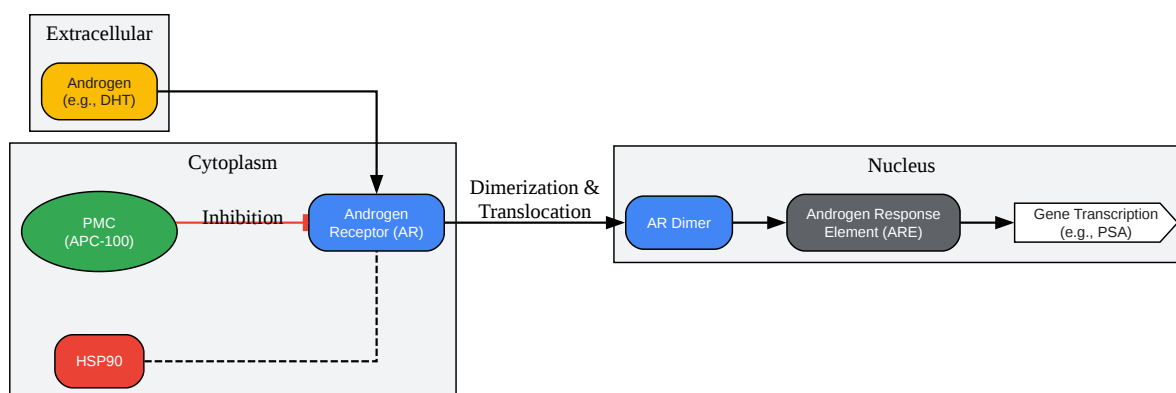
Extracellular

Androgen (e.g., DHT)

Cytoplasm

PMC (APC-100)

Inhibition

Androgen Receptor (AR)

HSP90

Dimerization & Translocation

Nucleus

AR Dimer

Androgen Response Element (ARE)

Gene Transcription (e.g., PSA)